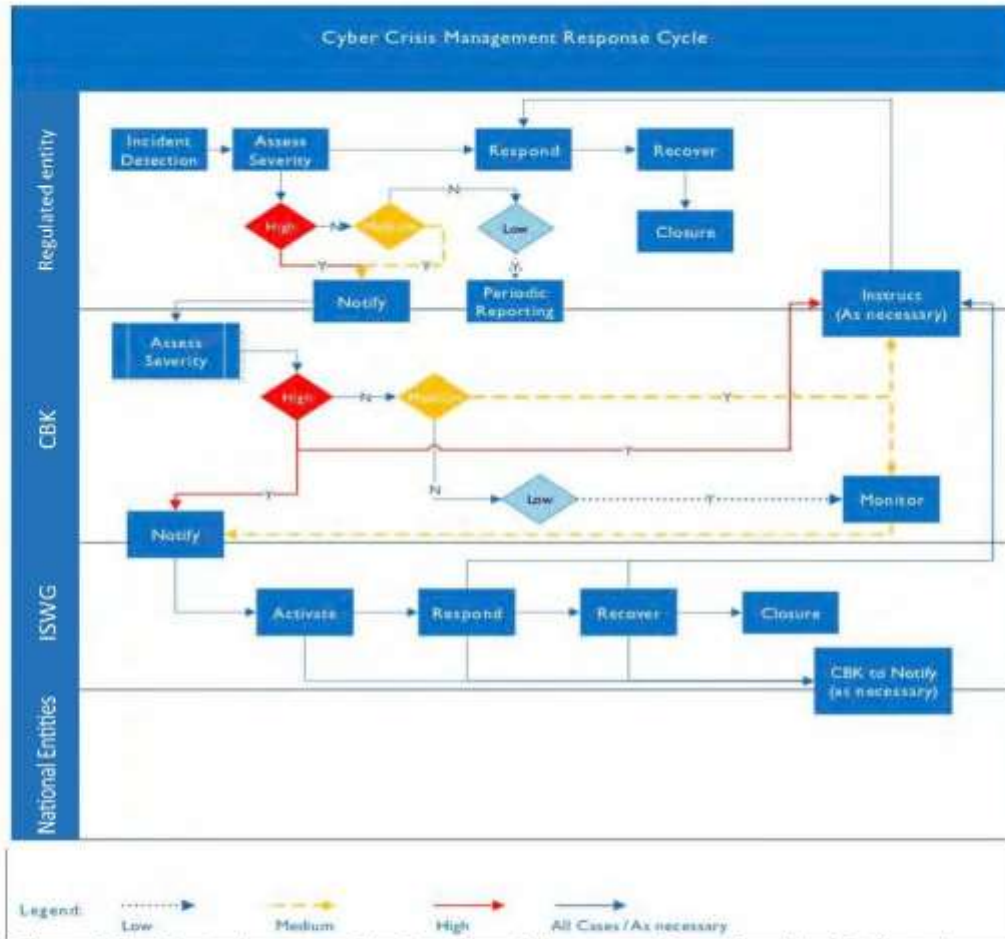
Cyber Crisis Management Response Cycle

Regulated entity

Incident Detection

Assess Severity

Respond

Recover

Closure

High

N

Medium

N

Low

Y

Y

Y

Notify

Periodic Reporting

Instruct (As necessary)

CBK

Assess Severity

High

N

Medium

Y

Y

Y

N

Low

Y

Monitor

Notify

ISWG

Activate

Respond

Recover

Closure

CBK to Notify (as necessary)

National Entities

Legend: Low Medium High All Cases / As necessary